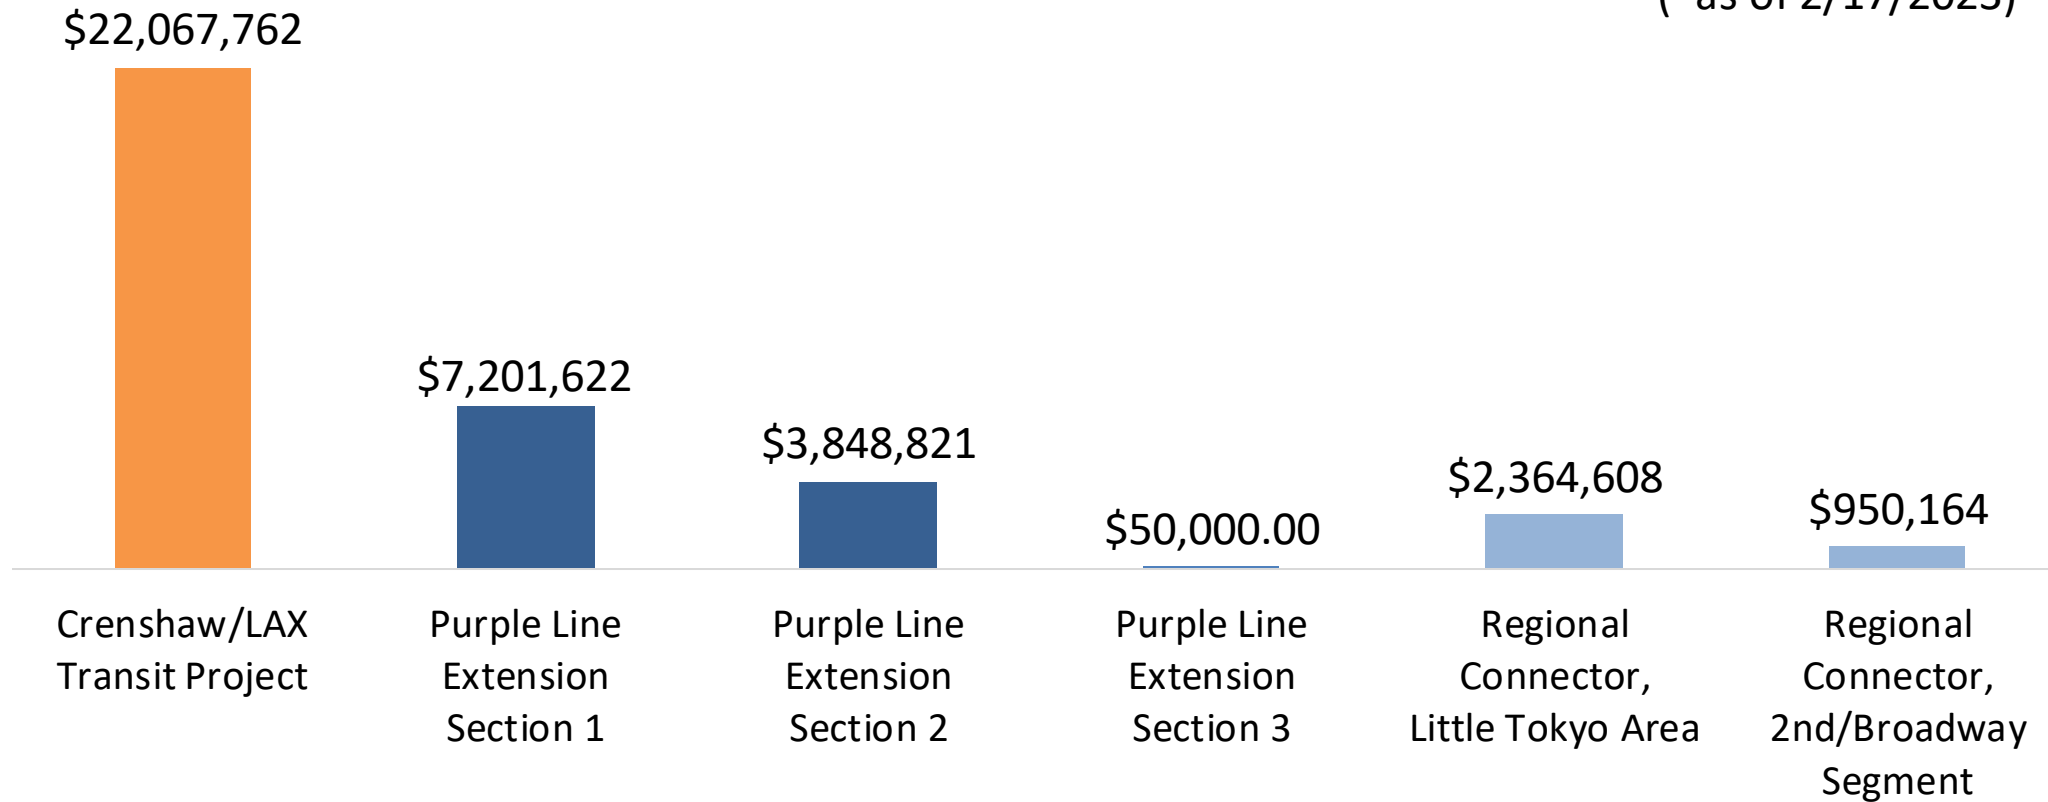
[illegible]

$22,067,762

$7,201,622

$3,848,821

$50,000.00

$2,364,608

$950,164

Crenshaw/LAX Transit Project

Purple Line Extension Section 1

Purple Line Extension Section 2

Purple Line Extension Section 3

Regional Connector, Little Tokyo Area

Regional Connector, 2nd/Broadway Segment